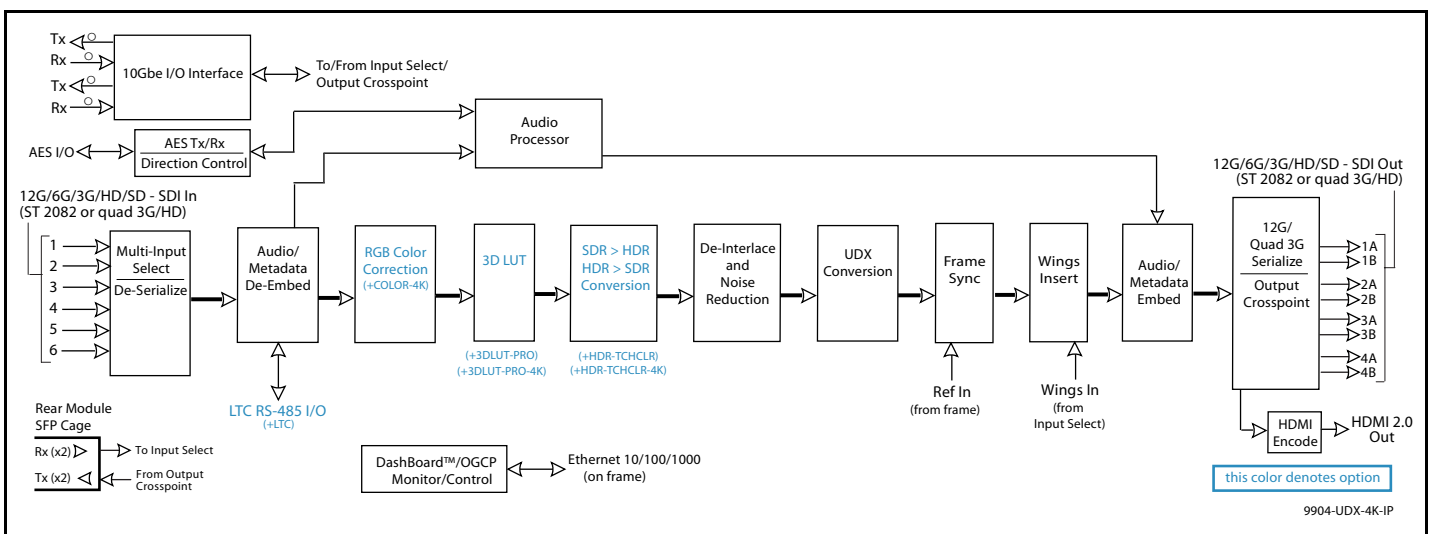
Tx
Rx
Tx
Rx
10Gbe I/O Interface
To/From Input Select/ Output Crosspoint

AES I/O
AES Tx/Rx
Direction Control

Audio Processor

12G/6G/3G/HD/SD - SDI In (ST 2082 or quad 3G/HD)

1
2
3
4
5
6

Multi-Input Select
De-Serialize

Audio/ Metadata De-Embed

RGB Color Correction
(+COLOR-4K)

3D LUT
(+3DLUT-PRO)
(+3DLUT-PRO-4K)

SDR > HDR
HDR > SDR
Conversion
(+HDR-TCHCLR)
(+HDR-TCHCLR-4K)

De-Interlace and Noise Reduction

UDX Conversion

Frame Sync

Wings Insert

Audio/ Metadata Embed

12G/6G/3G/HD/SD - SDI Out (ST 2082 or quad 3G/HD)

12G/ Quad 3G Serialize
Output Crosspoint

1A
1B
2A
2B
3A
3B
4A
4B

LTC RS-485 I/O
(+LTC)

Ref In
(from frame)

Wings In
(from Input Select)

HDMI Encode
HDMI 2.0 Out

Rear Module SFP Cage
Rx (x2)
To Input Select
Tx (x2)
From Output Crosspoint

DashBoard™/OGCP Monitor/Control
Ethernet 10/100/1000 (on frame)

this color denotes option

9904-UDX-4K-IP